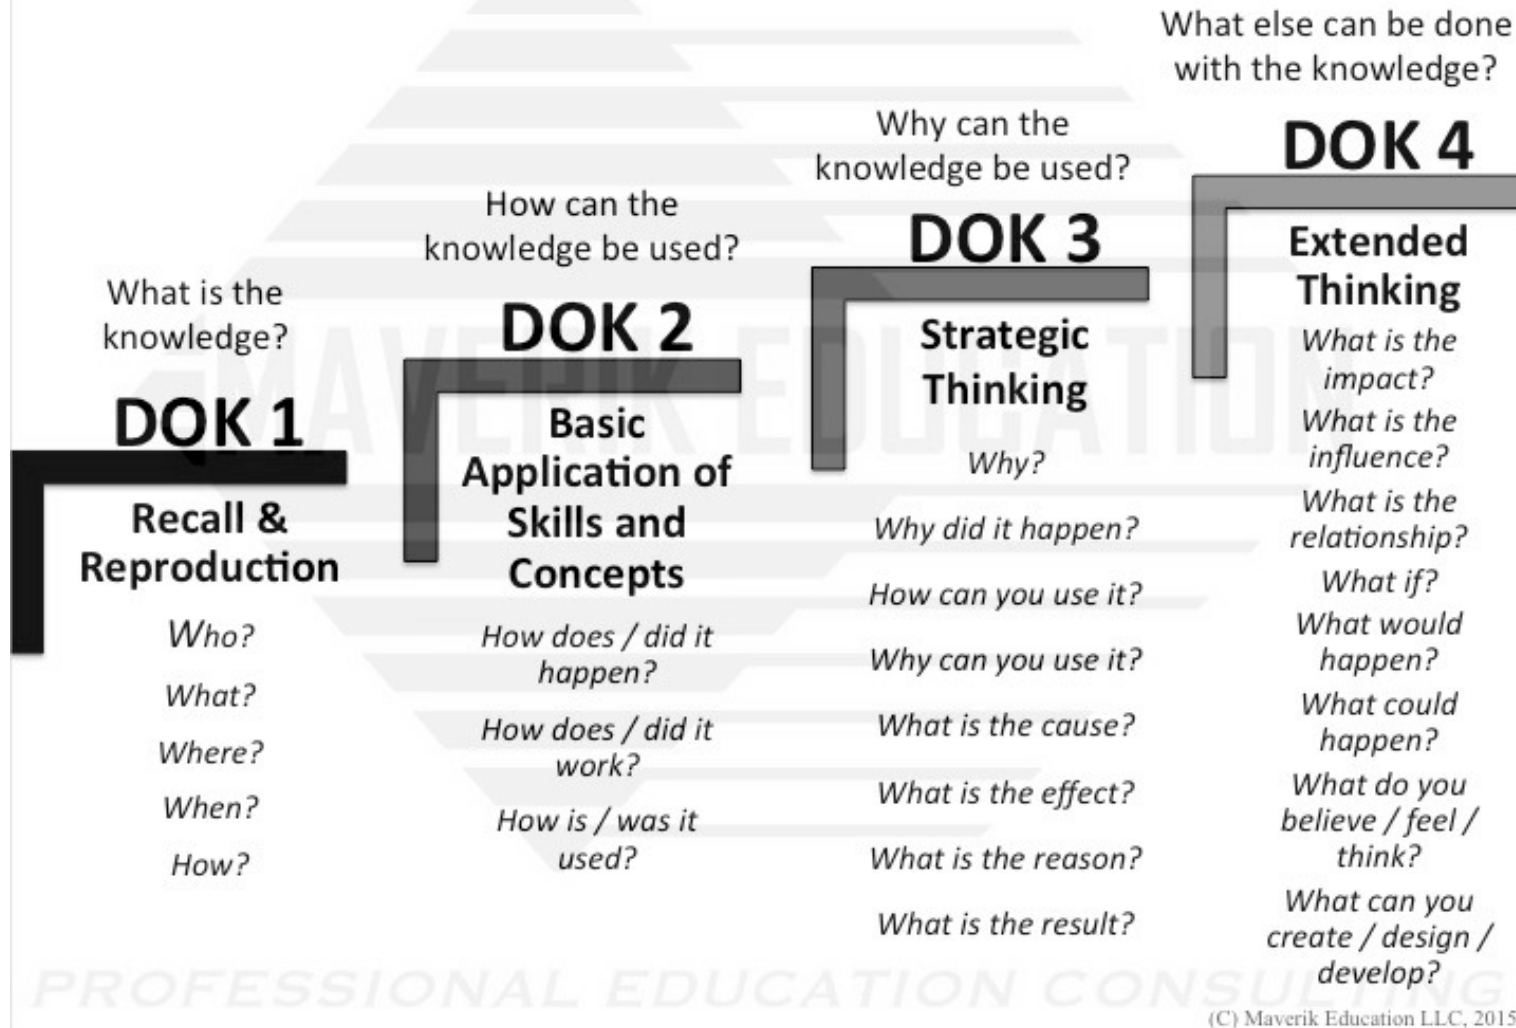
What is the knowledge?

DOK 1

Recall & Reproduction

Who?

What?

Where?

When?

How?

How can the knowledge be used?

DOK 2

Basic Application of Skills and Concepts

How does / did it happen?

How does / did it work?

How is / was it used?

Why can the knowledge be used?

DOK 3

Strategic Thinking

Why?

Why did it happen?

How can you use it?

Why can you use it?

What is the cause?

What is the effect?

What is the reason?

What is the result?

What else can be done with the knowledge?

DOK 4

Extended Thinking

What is the impact?

What is the influence?

What is the relationship?

What if?

What would happen?

What could happen?

What do you believe / feel / think?

What can you create / design / develop?

MAVERIK EDUCATION

PROFESSIONAL EDUCATION CONSULTING

(C) Maverik Education LLC, 2015